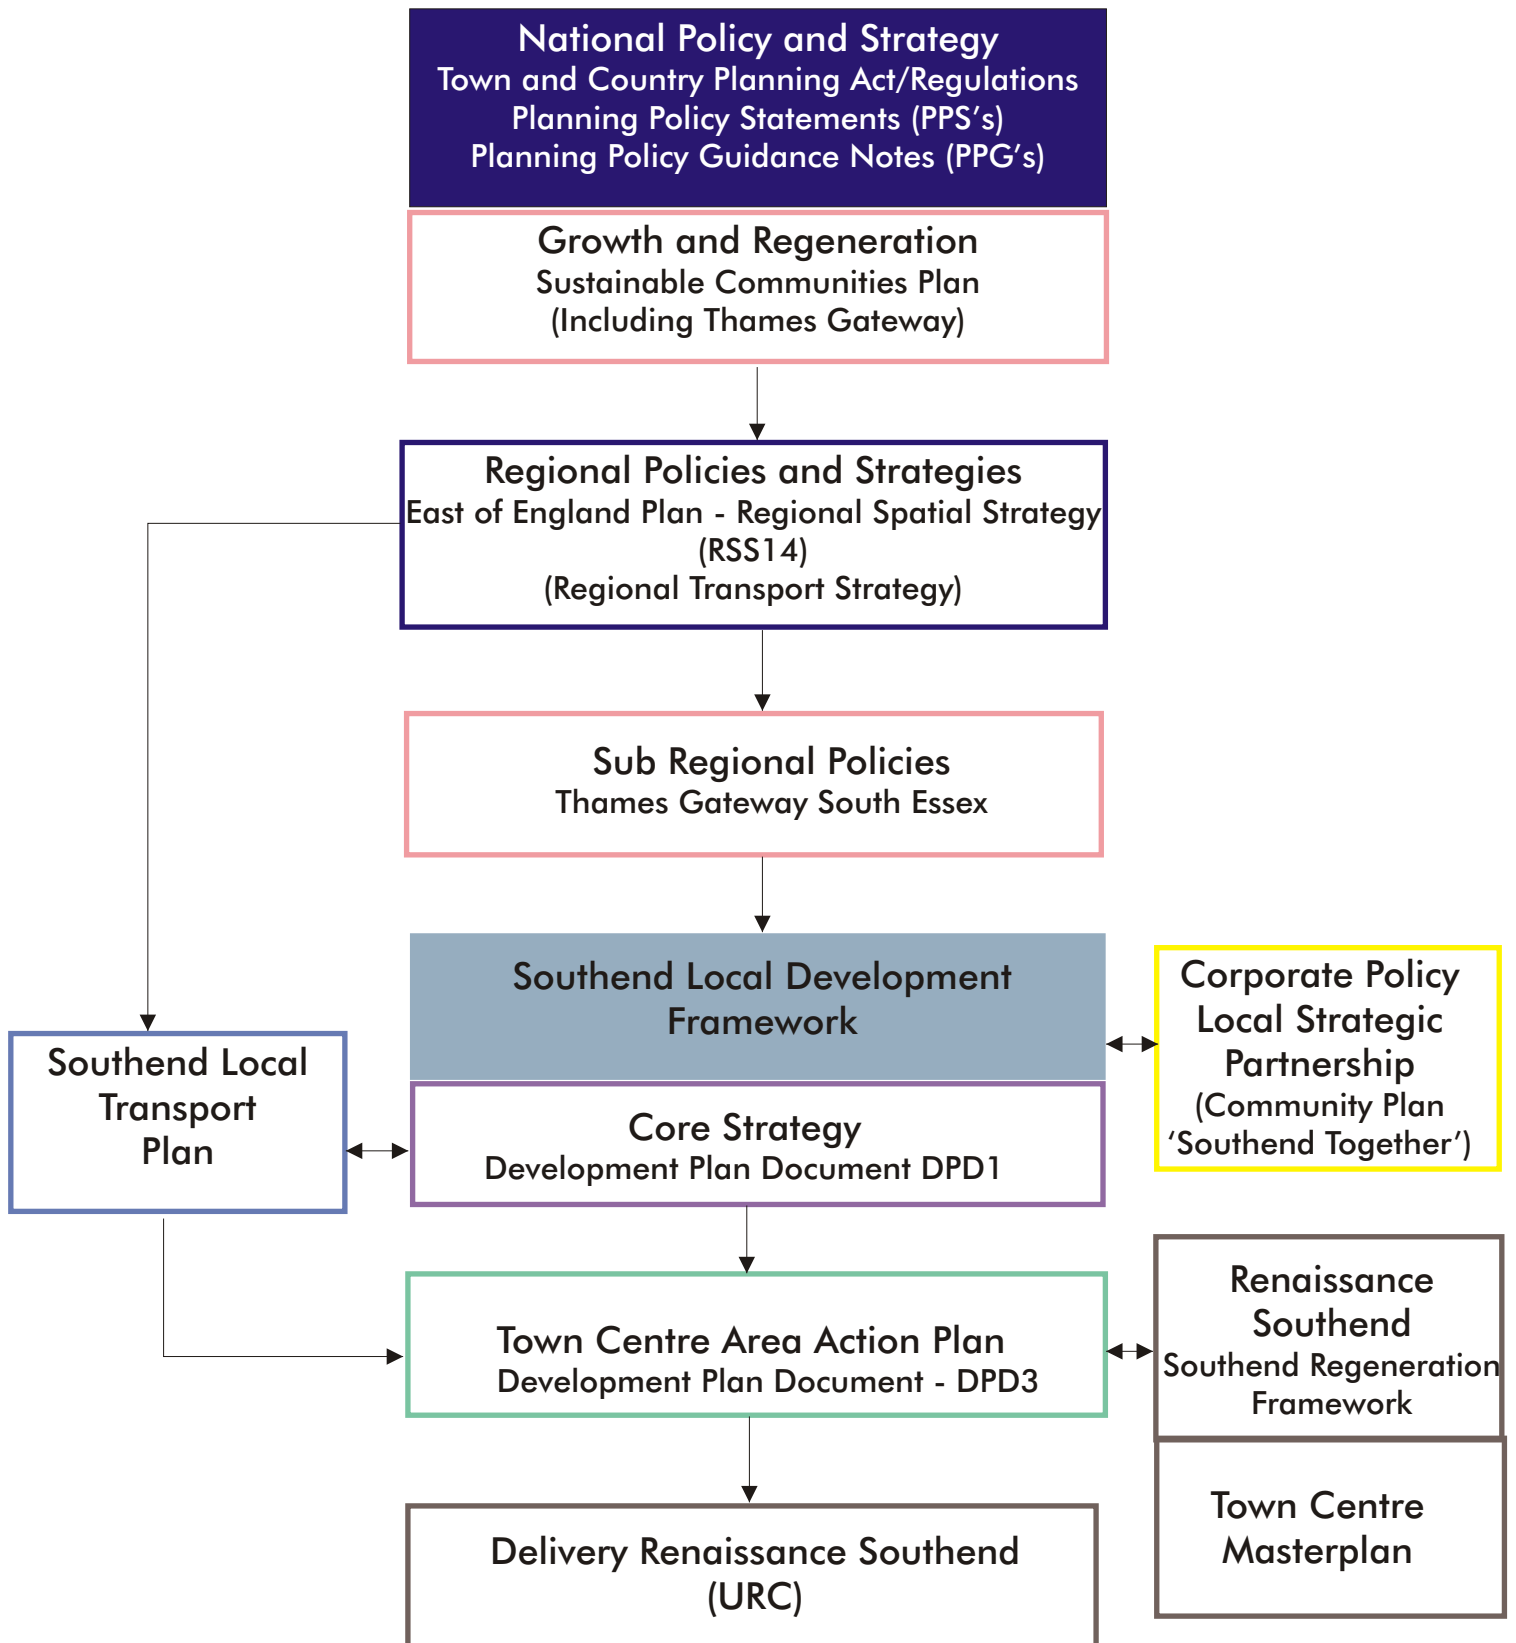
National Policy and Strategy
Town and Country Planning Act/Regulations
Planning Policy Statements (PPS's)
Planning Policy Guidance Notes (PPG's)

Growth and Regeneration
Sustainable Communities Plan
(Including Thames Gateway)

Regional Policies and Strategies
East of England Plan - Regional Spatial Strategy (RSS14)
(Regional Transport Strategy)

Sub Regional Policies
Thames Gateway South Essex

Southend Local Development Framework

Corporate Policy
Local Strategic Partnership
(Community Plan 'Southend Together')

Southend Local Transport Plan

Core Strategy
Development Plan Document DPD1

Renaissance Southend
Southend Regeneration Framework

Town Centre Area Action Plan
Development Plan Document - DPD3

Town Centre Masterplan

Delivery Renaissance Southend
(URC)